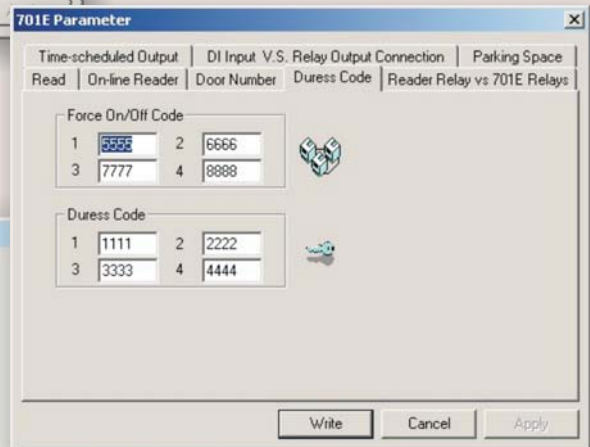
701E Parameter

×

Time-scheduled Output | DI Input V.S. Relay Output Connection | Parking Space

Read | On-line Reader | Door Number | Duress Code | Reader Relay vs 701E Relays

Force On/Off Code

1 5555 2 6666

3 7777 4 8888

Duress Code

1 1111 2 2222

3 3333 4 4444

Write Cancel Apply